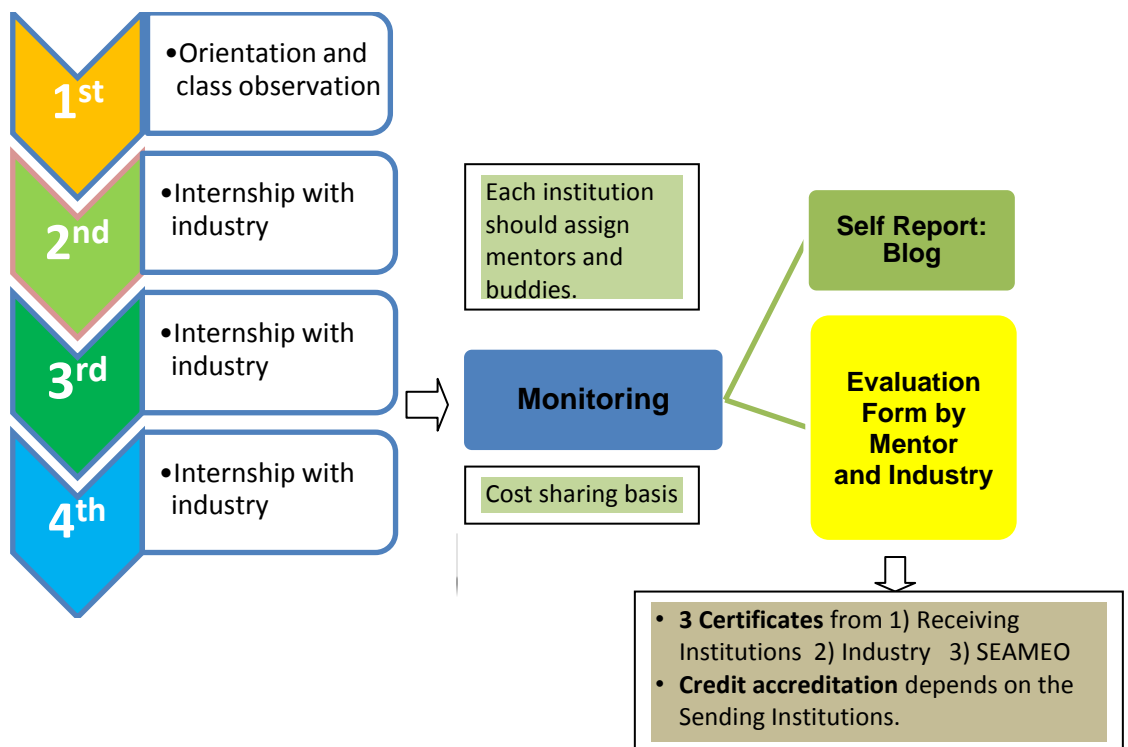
1st
•Orientation and class observation

2nd
•Internship with industry

3rd
•Internship with industry

4th
•Internship with industry

Each institution should assign mentors and buddies.

Monitoring

Cost sharing basis

Self Report: Blog

Evaluation Form by Mentor and Industry

• **3 Certificates** from 1) Receiving Institutions 2) Industry 3) SEAMEO
• **Credit accreditation** depends on the Sending Institutions.